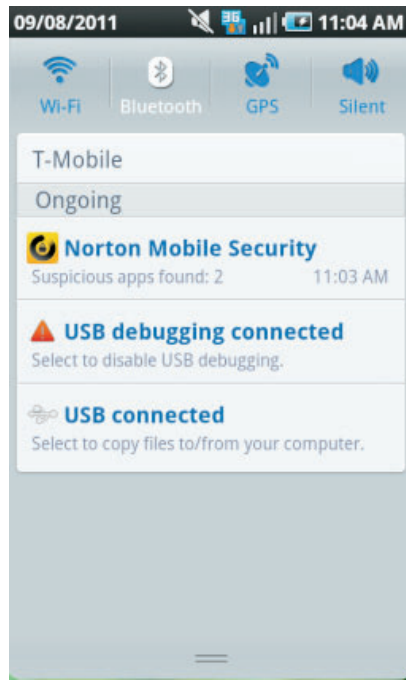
09/08/2011 3G 11:04 AM

Wi-Fi Bluetooth GPS Silent

T-Mobile

Ongoing

Norton Mobile Security
Suspicious apps found: 2 11:03 AM

USB debugging connected
Select to disable USB debugging.

USB connected
Select to copy files to/from your computer.